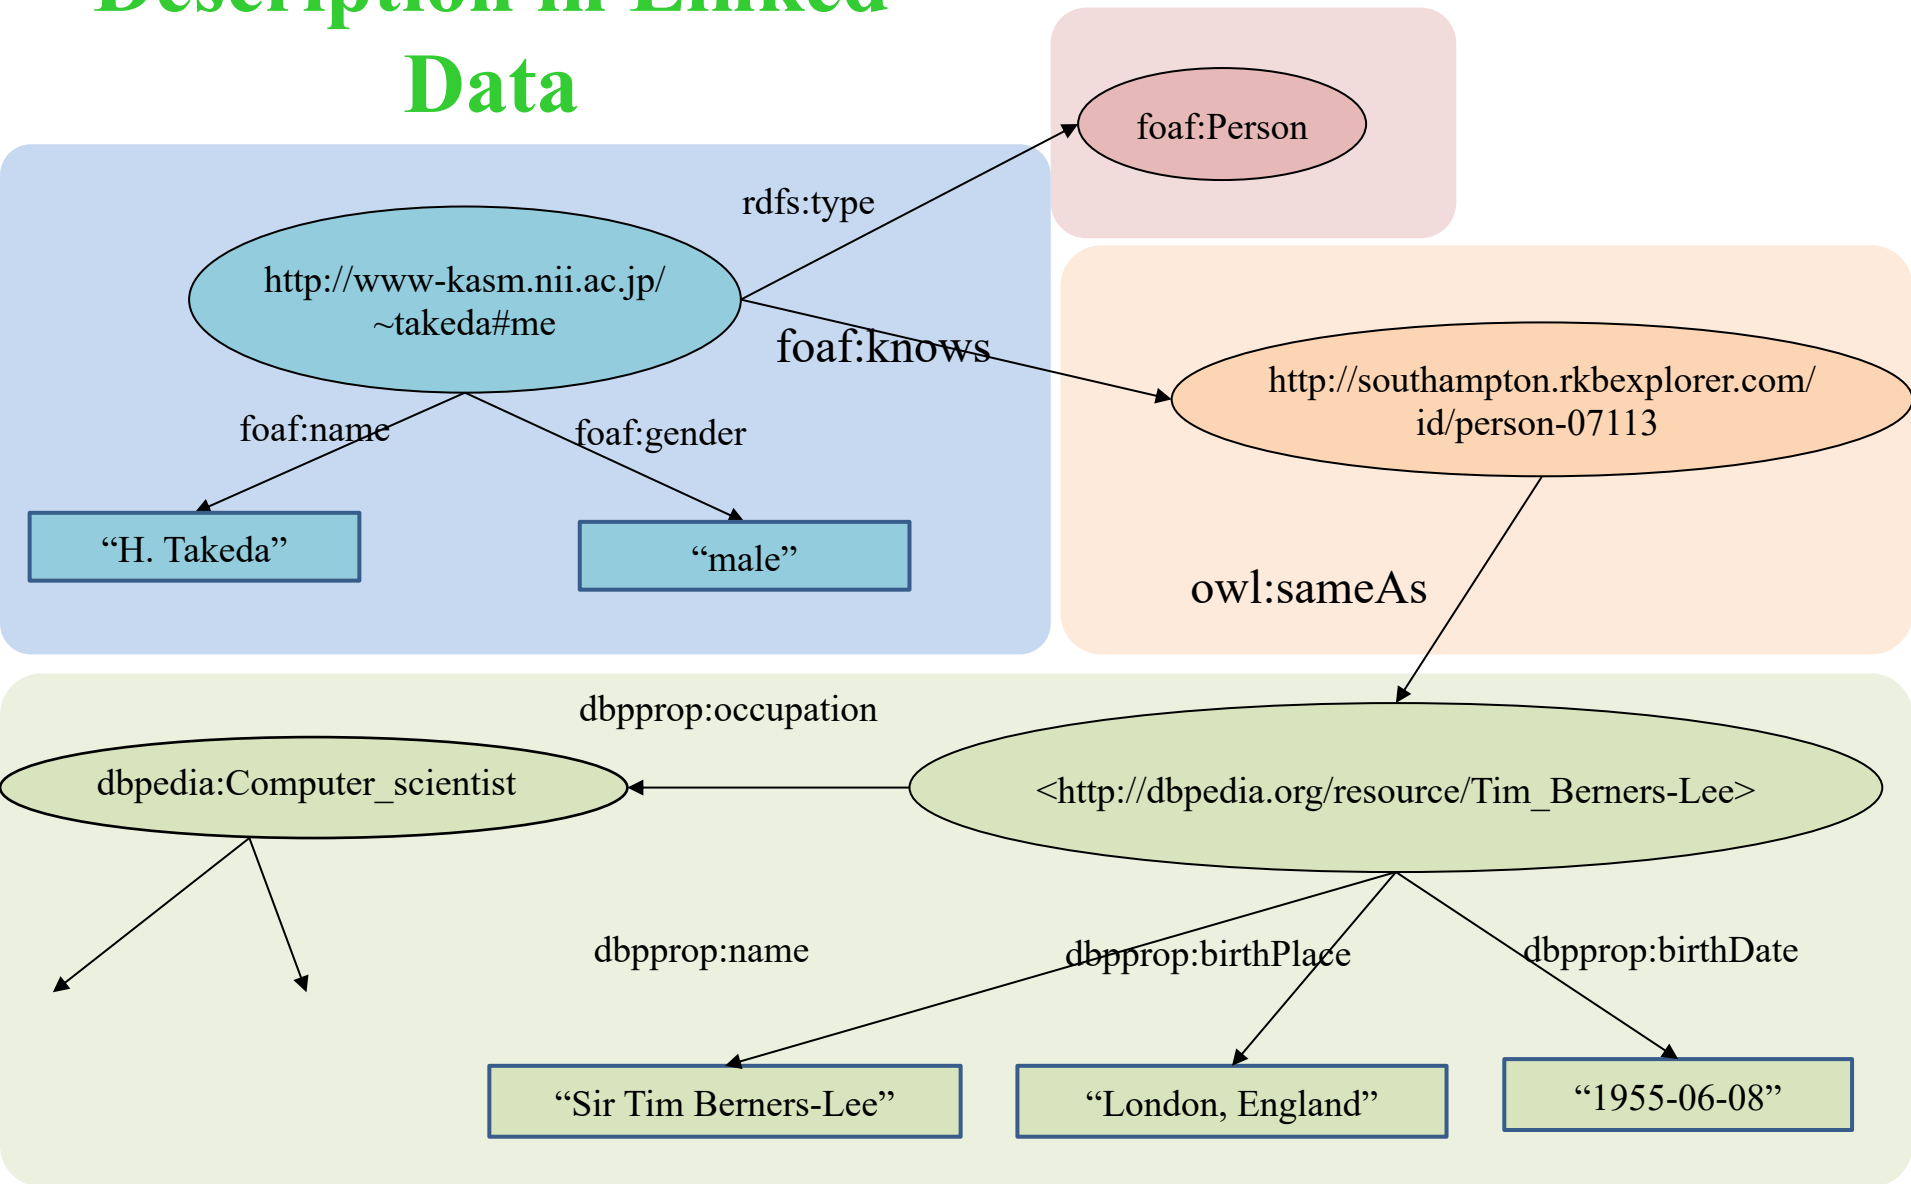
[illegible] Data

foaf:Person

rdfs:type

http://www-kasm.nii.ac.jp/~takeda#me

foaf:knows

http://southampton.rkbexplorer.com/id/person-07113

foaf:name

foaf:gender

“H. Takeda”

“male”

owl:sameAs

dbpprop:occupation

dbpedia:Computer_scientist

<http://dbpedia.org/resource/Tim_Berners-Lee>

dbpprop:name

dbpprop:birthPlace

dbpprop:birthDate

“Sir Tim Berners-Lee”

“London, England”

“1955-06-08”